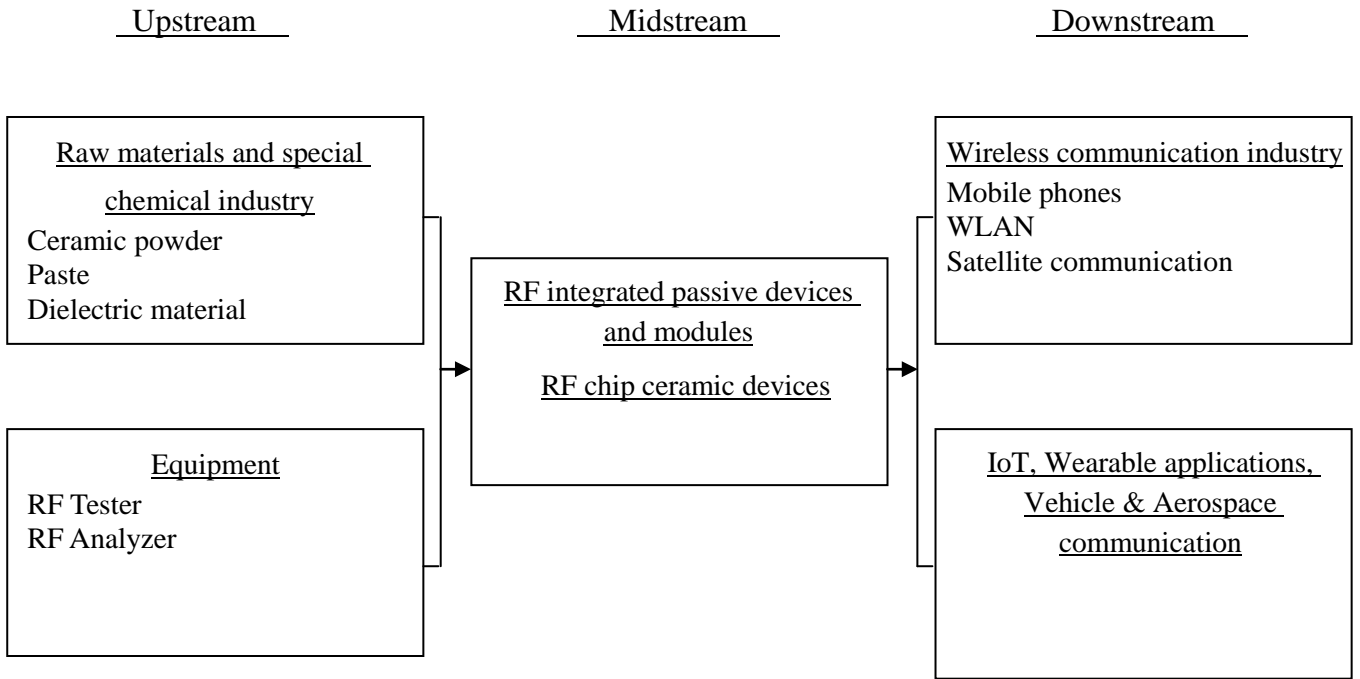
Upstream

Midstream

Downstream

Raw materials and special chemical industry
Ceramic powder
Paste
Dielectric material

Equipment
RF Tester
RF Analyzer

RF integrated passive devices and modules
RF chip ceramic devices

Wireless communication industry
Mobile phones
WLAN
Satellite communication

IoT, Wearable applications, Vehicle & Aerospace communication